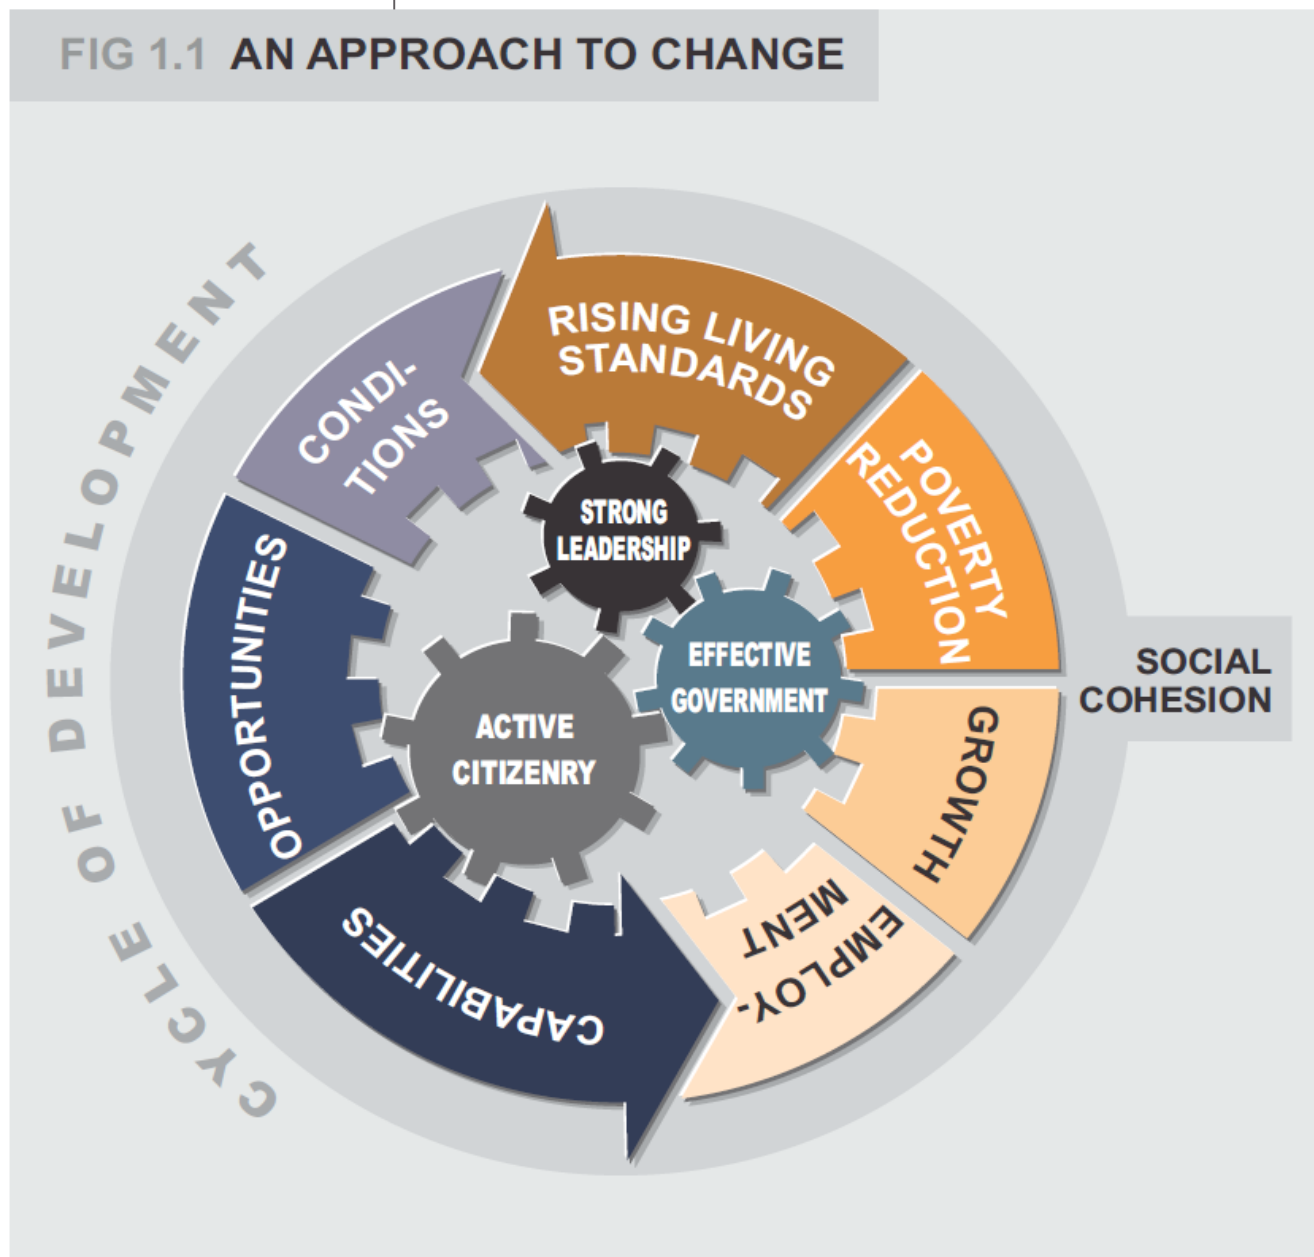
FIG 1.1 AN APPROACH TO CHANGE

CYCLE OF DEVELOPMENT

RISING LIVING STANDARDS

POVERTY REDUCTION

GROWTH

EMPLOY-MENT

CAPABILITIES

OPPORTUNITIES

CONDI-TIONS

STRONG LEADERSHIP

EFFECTIVE GOVERNMENT

ACTIVE CITIZENRY

SOCIAL COHESION